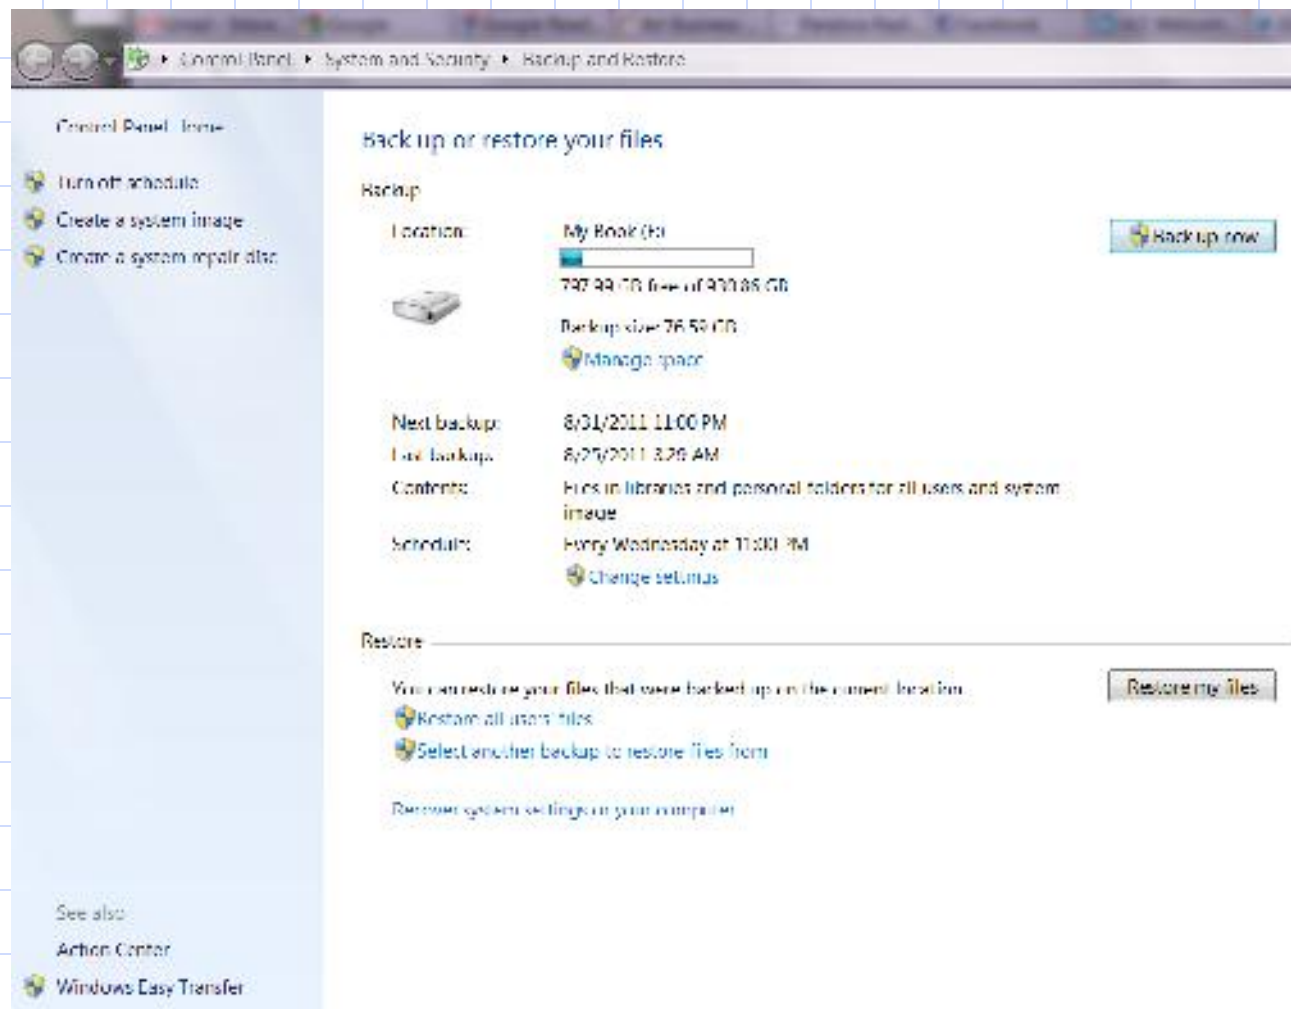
Control Panel ▸ System and Security ▸ Backup and Restore

Control Panel Home

Turn off schedule

Create a system image

Create a system repair disc

Back up or restore your files

Backup

Location:

My Book (E:)

797.99 GB free of 930.86 GB

Backup size: 76.59 GB

Manage space

Back up now

Next backup:

8/31/2011 11:00 PM

Last backup:

8/25/2011 8:29 AM

Contents:

Files in libraries and personal folders for all users and system image

Schedule:

Every Wednesday at 11:00 PM

Change settings

Restore

You can restore your files that were backed up on the current location.

Restore my files

Restore all users' files

Select another backup to restore files from

Recover system settings or your computer

See also

Action Center

Windows Easy Transfer